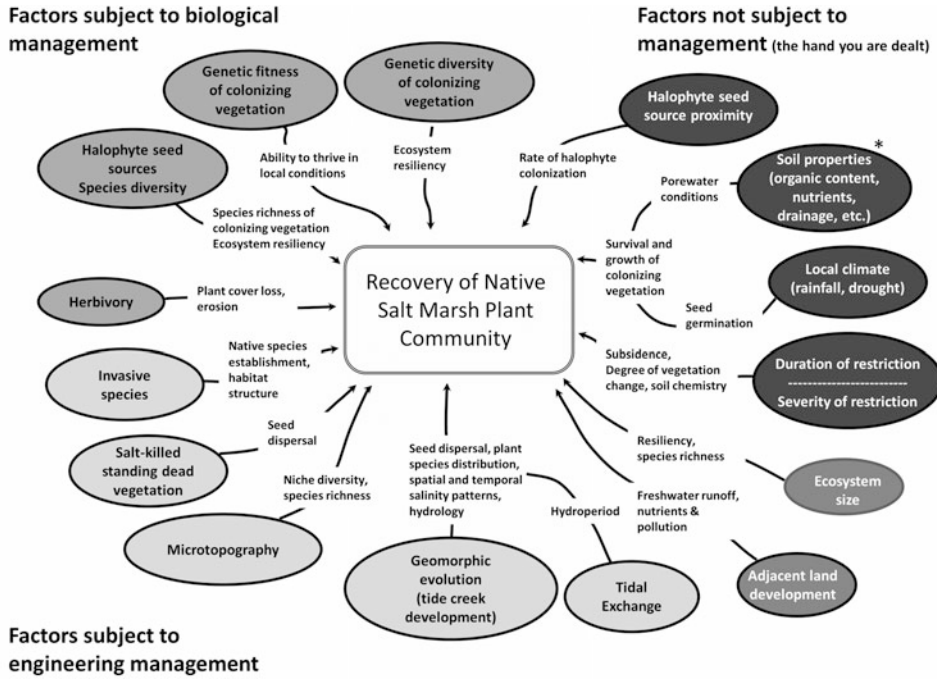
Factors subject to biological management

Factors not subject to management (the hand you are dealt)

Genetic fitness of colonizing vegetation

Genetic diversity of colonizing vegetation

Halophyte seed source proximity

Halophyte seed sources Species diversity

Ability to thrive in local conditions

Ecosystem resiliency

Rate of halophyte colonization

Soil properties (organic content, nutrients, drainage, etc.) *

Porewater conditions

Species richness of colonizing vegetation Ecosystem resiliency

Survival and growth of colonizing vegetation

Recovery of Native Salt Marsh Plant Community

Local climate (rainfall, drought)

Herbivory

Plant cover loss, erosion

Seed germination

Native species establishment, habitat structure

Invasive species

Subsidence, Degree of vegetation change, soil chemistry

Duration of restriction
-------------------------
Severity of restriction

Seed dispersal

Salt-killed standing dead vegetation

Resiliency, species richness

Niche diversity, species richness

Seed dispersal, plant species distribution, spatial and temporal salinity patterns, hydrology

Ecosystem size

Freshwater runoff, nutrients & pollution

Hydroperiod

Microtopography

Geomorphic evolution (tide creek development)

Tidal Exchange

Adjacent land development

Factors subject to engineering management